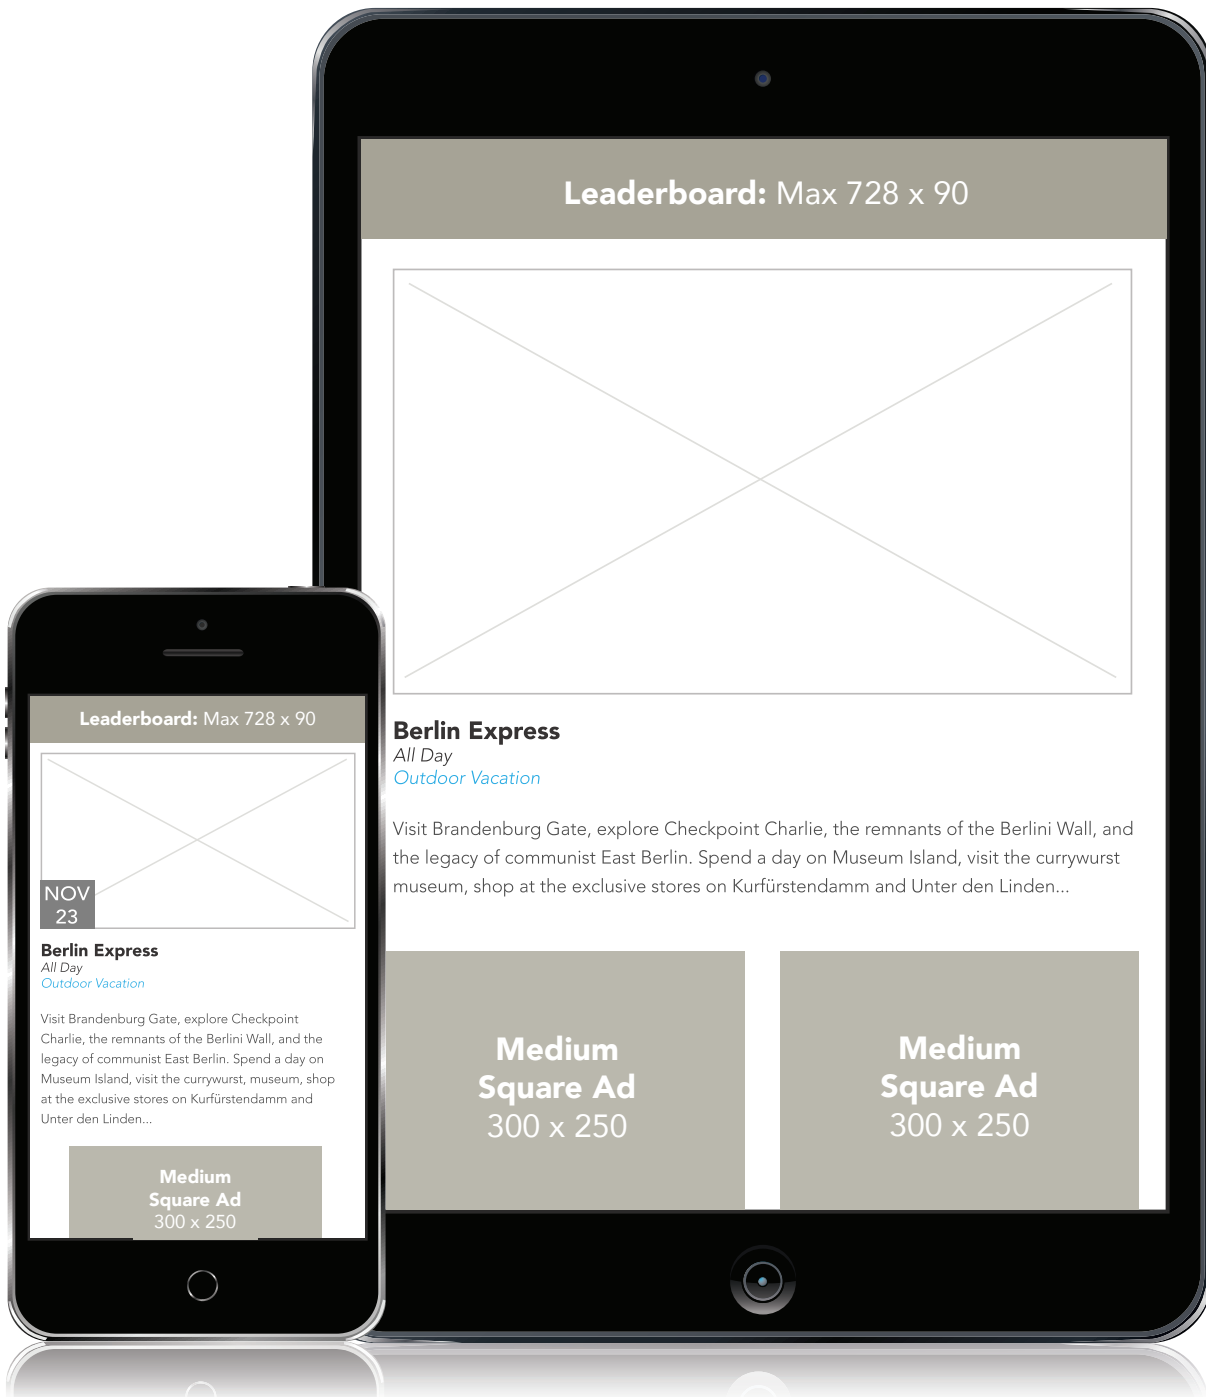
**Leaderboard:** Max 728 x 90

Berlin Express
All Day
Outdoor Vacation

Visit Brandenburg Gate, explore Checkpoint Charlie, the remnants of the Berlini Wall, and the legacy of communist East Berlin. Spend a day on Museum Island, visit the currywurst museum, shop at the exclusive stores on Kurfürstendamm and Unter den Linden...

Medium Square Ad 300 x 250

Medium Square Ad 300 x 250

**Leaderboard:** Max 728 x 90

NOV 23

Berlin Express
All Day
Outdoor Vacation

Visit Brandenburg Gate, explore Checkpoint Charlie, the remnants of the Berlini Wall, and the legacy of communist East Berlin. Spend a day on Museum Island, visit the currywurst, museum, shop at the exclusive stores on Kurfürstendamm and Unter den Linden...

Medium Square Ad 300 x 250